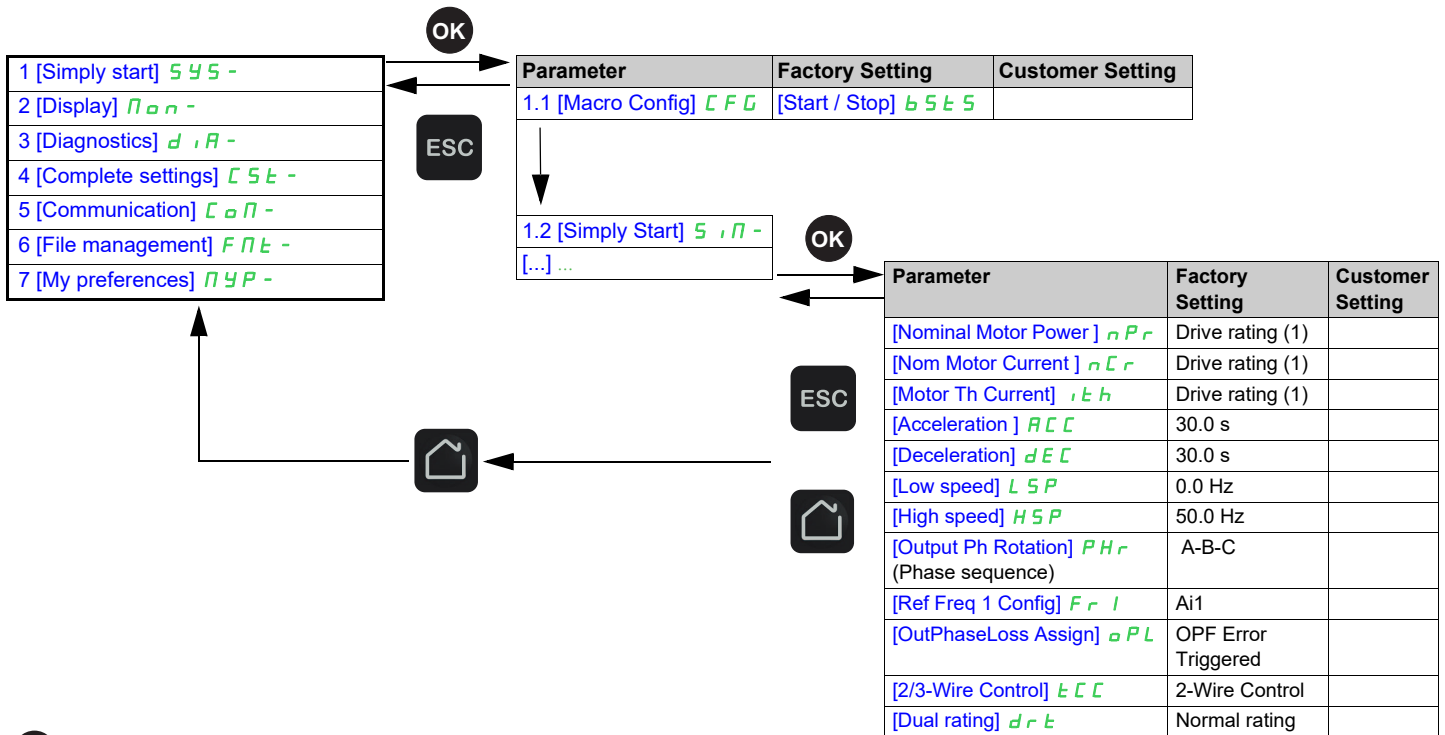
OK

1 [Simply start] SYS -
2 [Display] MON -
3 [Diagnostics] dIA -
4 [Complete settings] CST -
5 [Communication] COM -
6 [File management] FMT -
7 [My preferences] MYP -

ESC

| Parameter | Factory Setting | Customer Setting |
|---|---|---|
| 1.1 [Macro Config] CFG | [Start / Stop] bSTS | |

1.2 [Simply Start] SIM -
[...] ...

OK

ESC

| Parameter | Factory Setting | Customer Setting |
|---|---|---|
| [Nominal Motor Power ] nPr | Drive rating (1) | |
| [Nom Motor Current ] nCr | Drive rating (1) | |
| [Motor Th Current] ITh | Drive rating (1) | |
| [Acceleration ] ACC | 30.0 s | |
| [Deceleration] dEC | 30.0 s | |
| [Low speed] LSP | 0.0 Hz | |
| [High speed] HSP | 50.0 Hz | |
| [Output Ph Rotation] PHr (Phase sequence) | A-B-C | |
| [Ref Freq 1 Config] Fr1 | Ai1 | |
| [OutPhaseLoss Assign] OPL | OPF Error Triggered | |
| [2/3-Wire Control] TCC | 2-Wire Control | |
| [Dual rating] drT | Normal rating | |